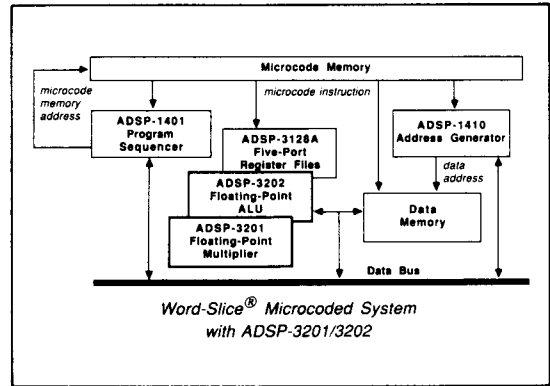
Microcode Memory

microcode memory address

microcode instruction

ADSP-1401 Program Sequencer

ADSP-3128A Five-Port Register Files

ADSP-1410 Address Generator

data address

ADSP-3202 Floating-Point ALU

ADSP-3201 Floating-Point Multiplier

Data Memory

Data Bus

Word-Slice$^{®}$ Microcoded System with ADSP-3201/3202